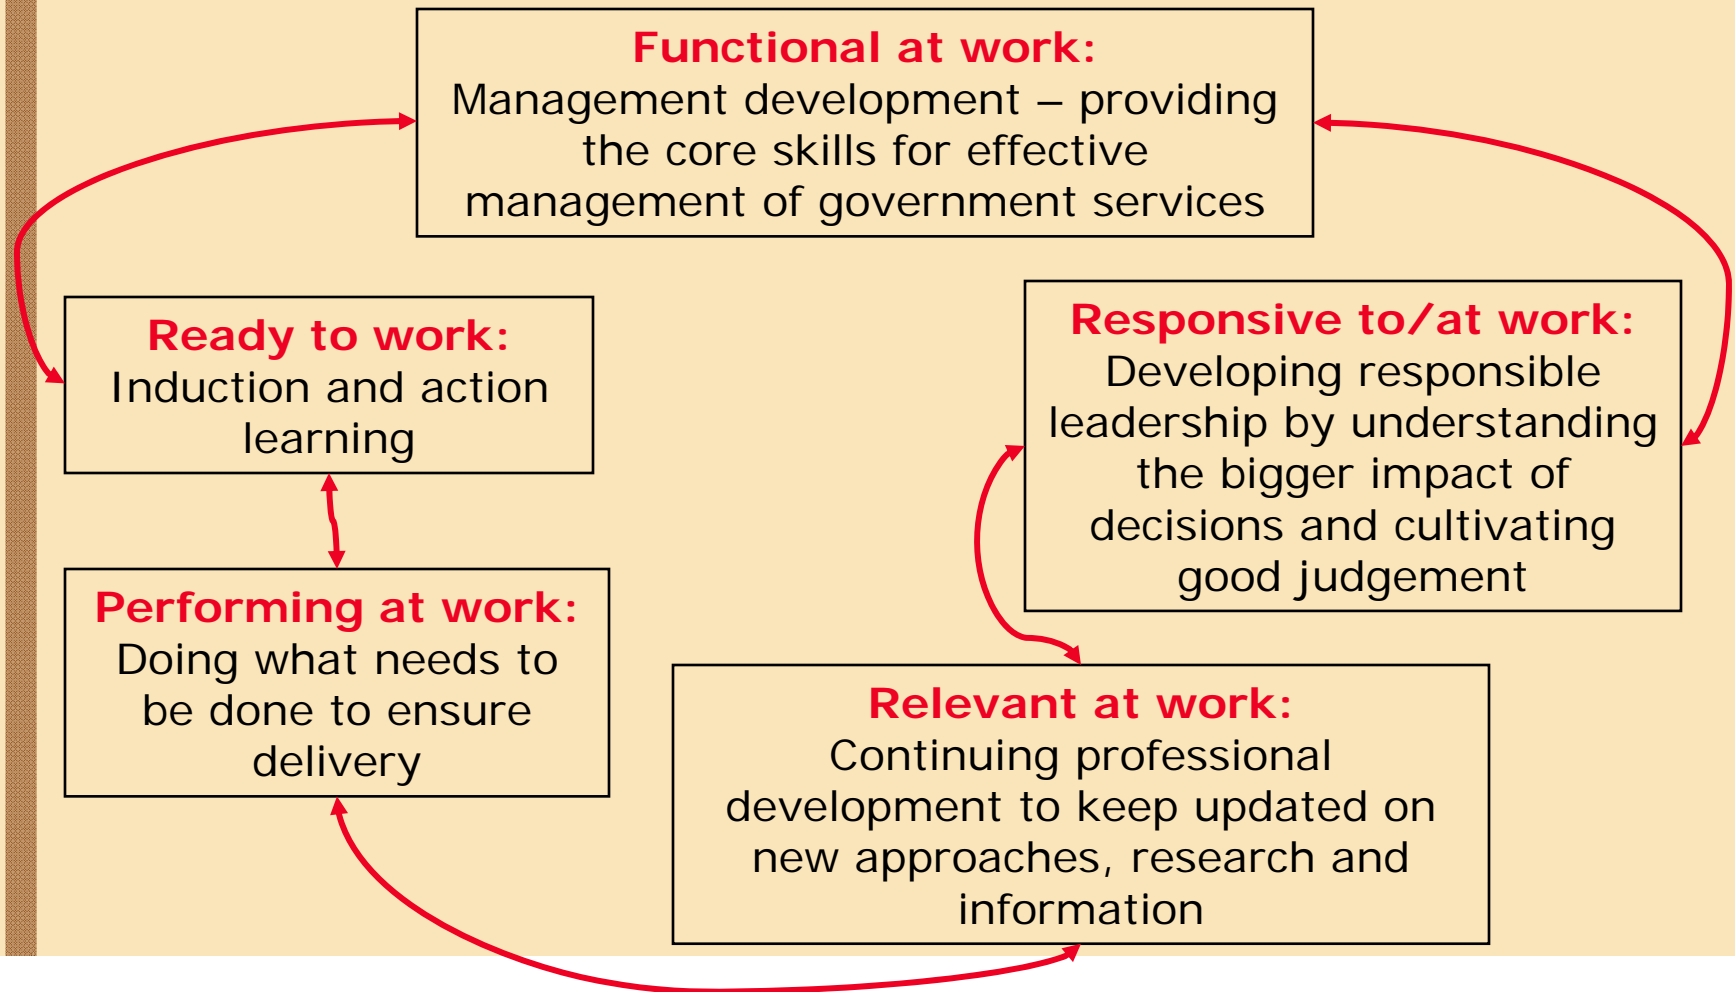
Functional at work:
Management development – providing the core skills for effective management of government services

Ready to work:
Induction and action learning

Responsive to/at work:
Developing responsible leadership by understanding the bigger impact of decisions and cultivating good judgement

Performing at work:
Doing what needs to be done to ensure delivery

Relevant at work:
Continuing professional development to keep updated on new approaches, research and information